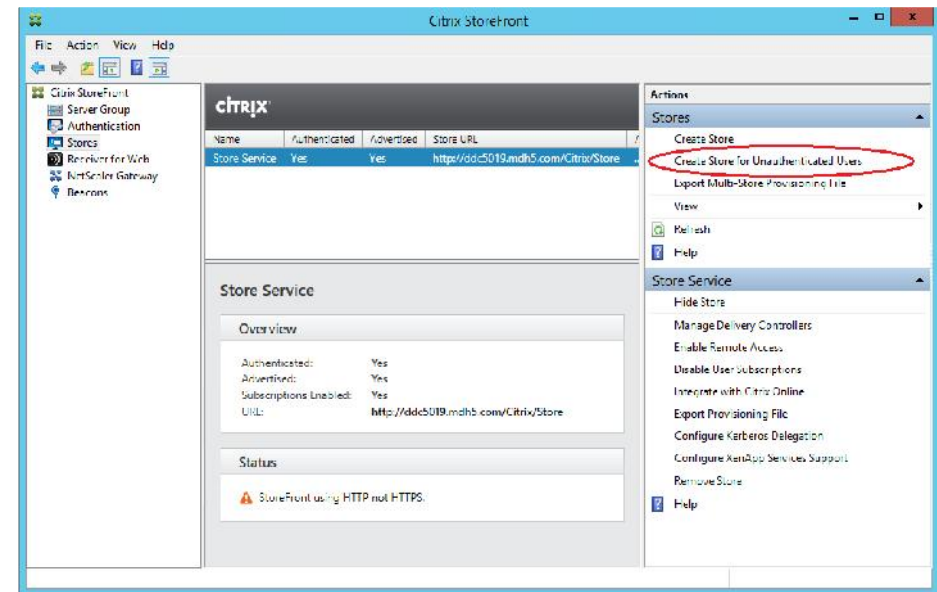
Citrix StoreFront

File Action View Help

Citrix StoreFront
Server Group
Authentication
Stores
Receiver for Web
NetScaler Gateway
Beacons

citrix

| Name | Authenticated | Advertised | Store URL |
|---|---|---|---|
| Store Service | Yes | Yes | https://ddc5019.mdh5.com/Citrix/Store |

Store Service

Overview

Authenticated: Yes
Advertised: Yes
Subscriptions Enabled: Yes
URL: http://ddc5019.mdh5.com/Citrix/Store

Status

StoreFront using HTTP not HTTPS.

Actions

Stores
Create Store
Create Store for Unauthenticated Users
Export Multi-Store Provisioning File
View
Refresh
Help

Store Service
Hide Store
Manage Delivery Controllers
Enable Remote Access
Disable User Subscriptions
Integrate with Citrix Online
Export Provisioning File
Configure Kerberos Delegation
Configure XenApp Services Support
Remove Store
Help